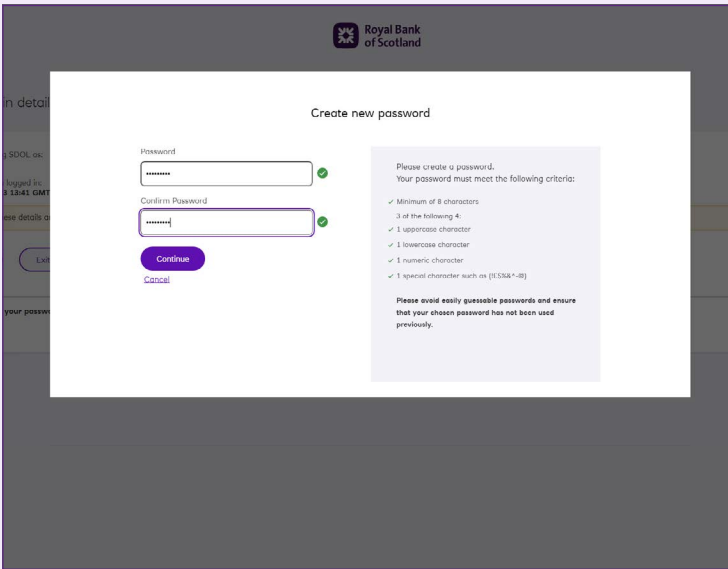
Royal Bank of Scotland

in detail

g SOOL as:

logged in:
3 13:41 GMT

ese details a

Exit

your passw

Create new password

Password

••••••••••

Confirm Password

••••••••••

Continue

Cancel

Please create a password.
Your password must meet the following criteria:

✓ Minimum of 8 characters

3 of the following 4:

✓ 1 uppercase character

✓ 1 lowercase character

✓ 1 numeric character

✓ 1 special character such as (!£$&*-@)

Please avoid easily guessable passwords and ensure that your chosen password has not been used previously.